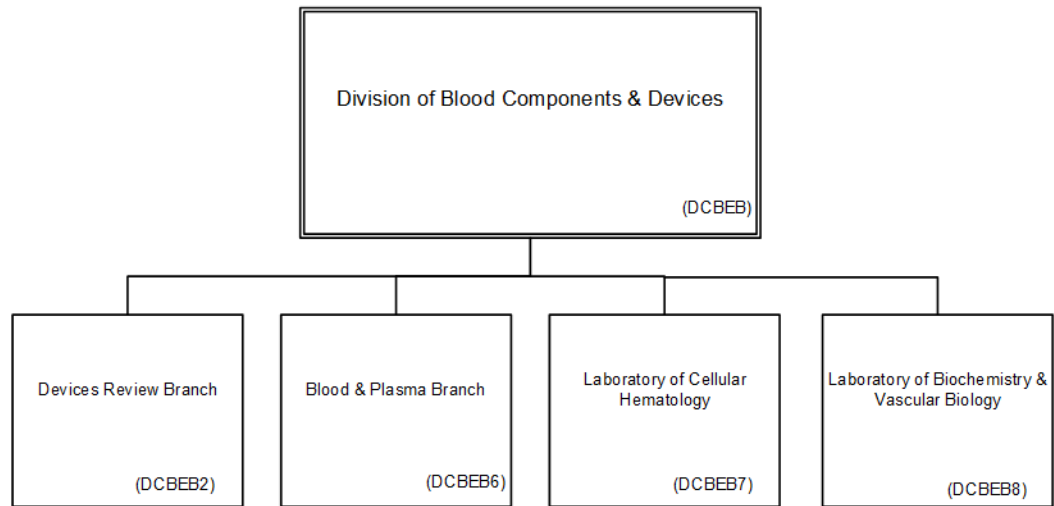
Division of Blood Components & Devices

(DCBEB)

Devices Review Branch

(DCBEB2)

Blood & Plasma Branch

(DCBEB6)

Laboratory of Cellular Hematology

(DCBEB7)

Laboratory of Biochemistry & Vascular Biology

(DCBEB8)